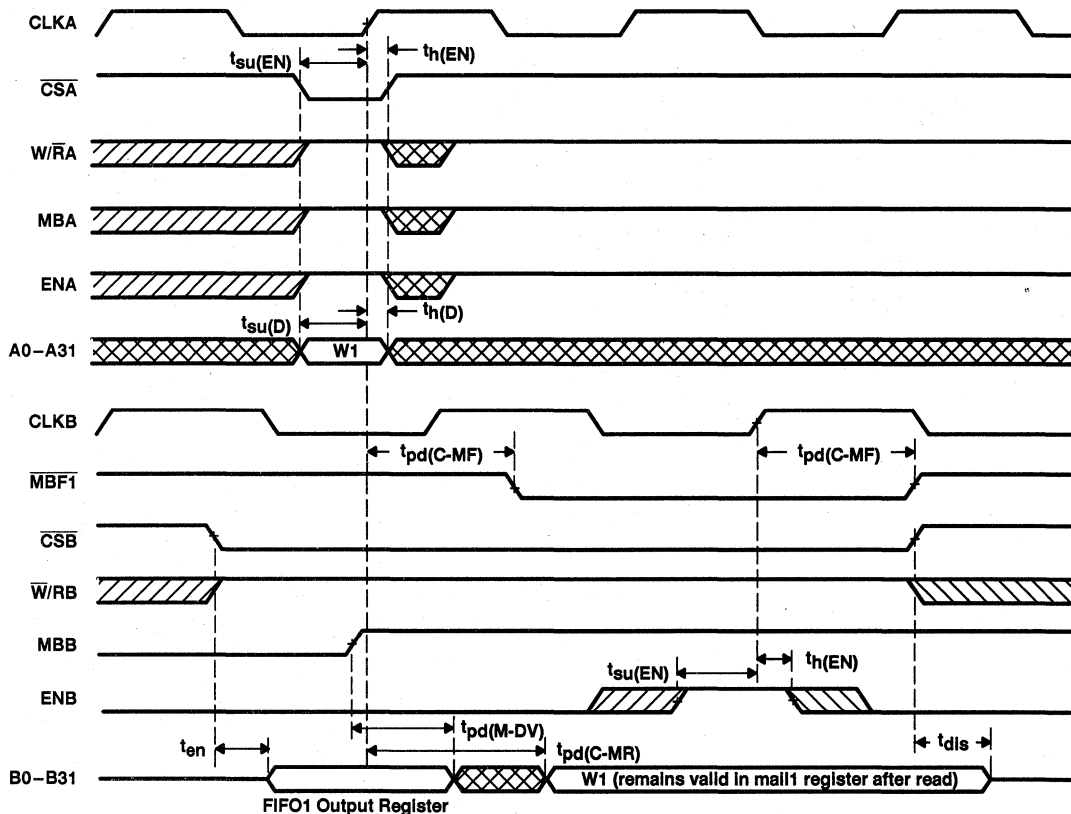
CLKA

$t_{su(EN)}$

$t_{h(EN)}$

$\overline{CSA}$

$W/\overline{R}A$

MBA

ENA

$t_{su(D)}$

$t_{h(D)}$

A0–A31

W1

CLKB

$t_{pd(C\text{-}MF)}$

$t_{pd(C\text{-}MF)}$

$\overline{MBF1}$

$\overline{CSB}$

$\overline{W}/RB$

MBB

$t_{su(EN)}$

$t_{h(EN)}$

ENB

$t_{en}$

$t_{pd(M\text{-}DV)}$

$t_{pd(C\text{-}MR)}$

$t_{dis}$

B0–B31

W1 (remains valid in mail1 register after read)

FIFO1 Output Register